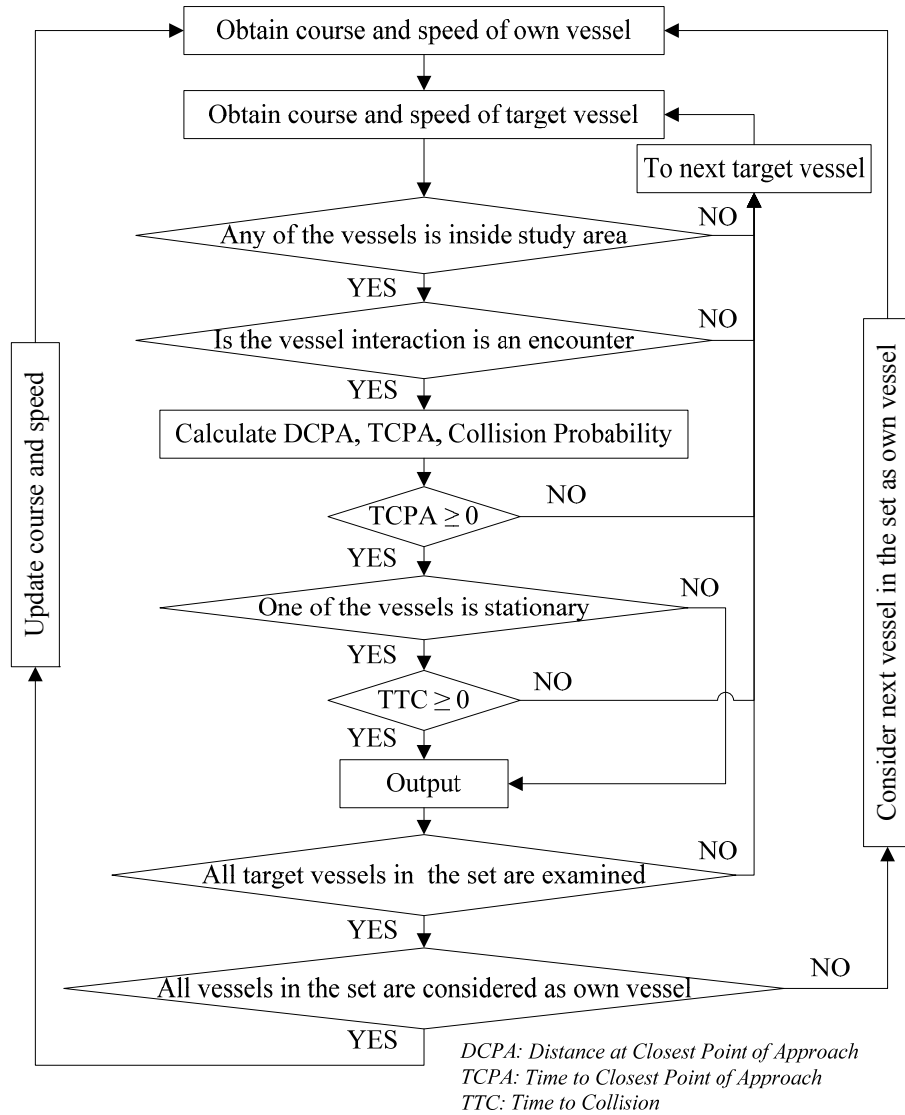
Obtain course and speed of own vessel

Obtain course and speed of target vessel

To next target vessel

Any of the vessels is inside study area

NO

YES

Is the vessel interaction is an encounter

NO

YES

Calculate DCPA, TCPA, Collision Probability

TCPA $\geq 0$

NO

YES

One of the vessels is stationary

NO

YES

TTC $\geq 0$

NO

YES

Output

All target vessels in the set are examined

NO

YES

All vessels in the set are considered as own vessel

NO

YES

Update course and speed

Consider next vessel in the set as own vessel

DCPA: Distance at Closest Point of Approach
TCPA: Time to Closest Point of Approach
TTC: Time to Collision